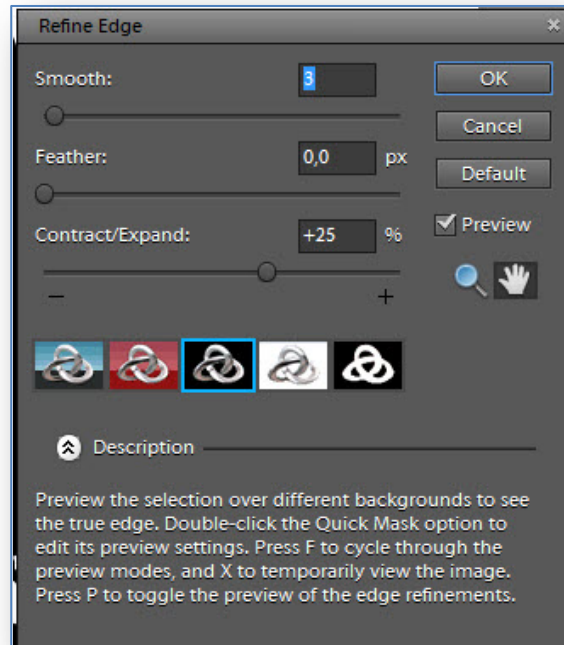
Refine Edge

Smooth: 3

Feather: 0,0 px

Contract/Expand: +25 %

–

+

OK

Cancel

Default

Preview

Description

Preview the selection over different backgrounds to see the true edge. Double-click the Quick Mask option to edit its preview settings. Press F to cycle through the preview modes, and X to temporarily view the image. Press P to toggle the preview of the edge refinements.